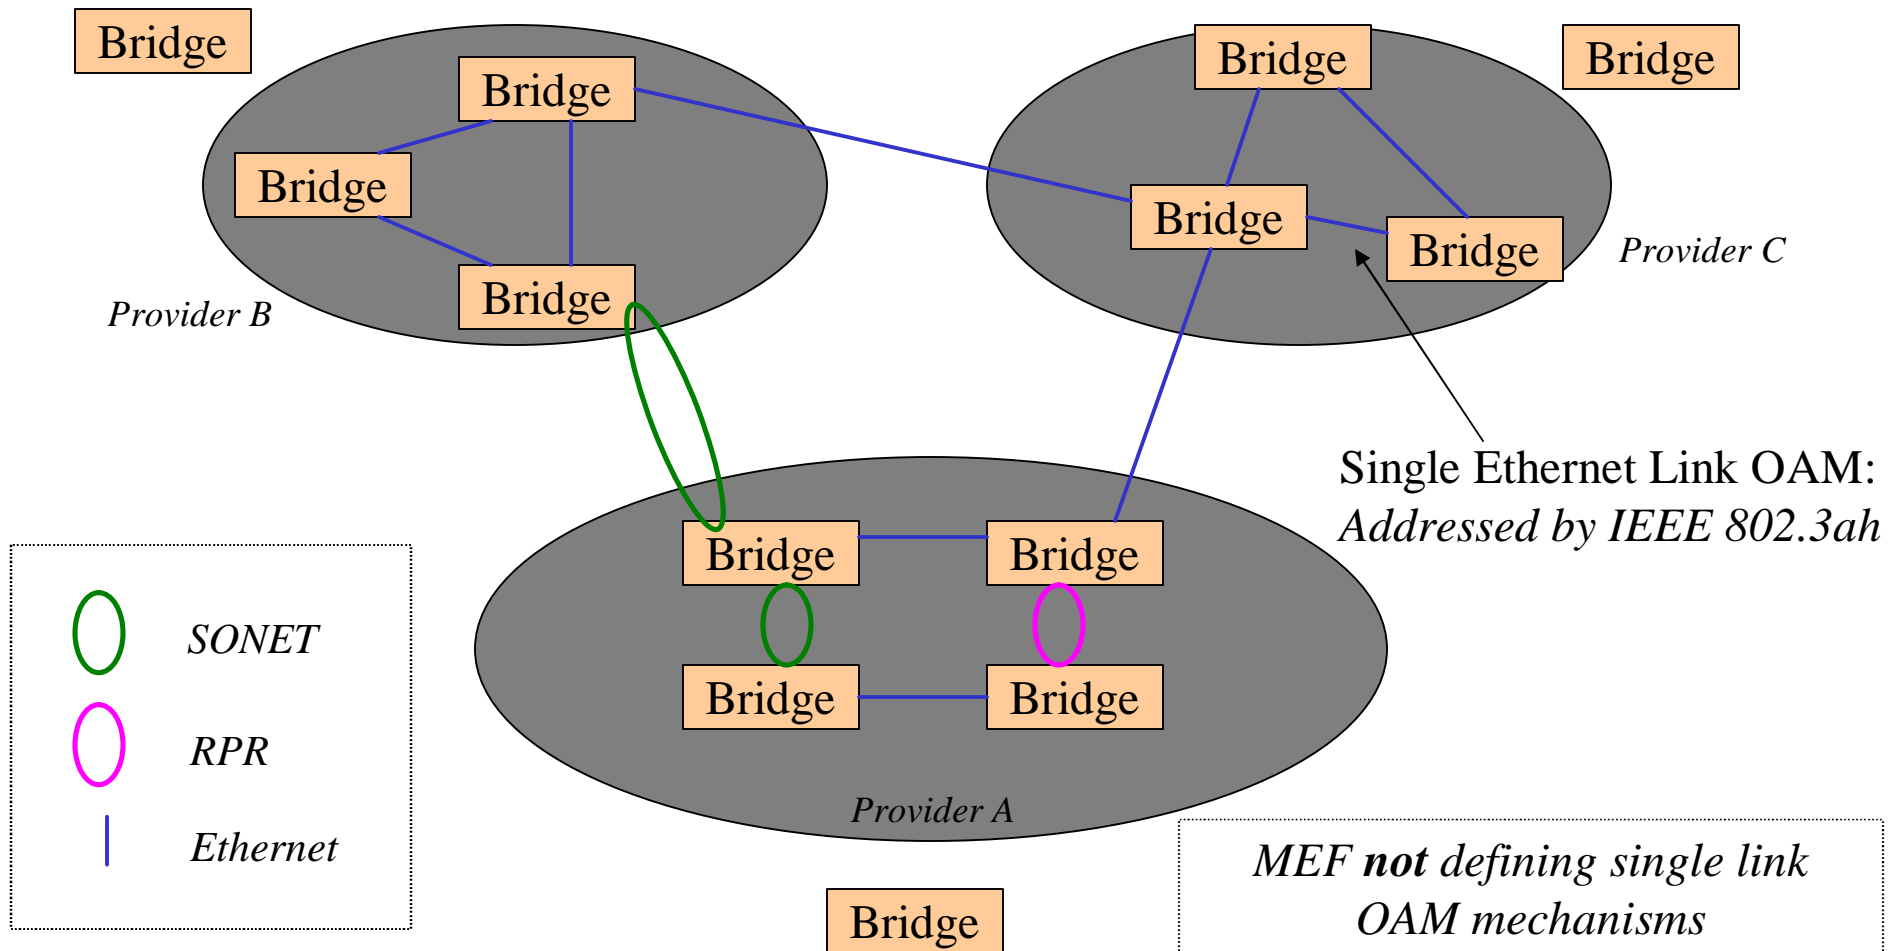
Bridge

Bridge

Bridge

Bridge

Provider B

Bridge

Bridge

Bridge

Bridge

Provider C

Single Ethernet Link OAM:
*Addressed by IEEE 802.3ah*

Bridge

Bridge

Bridge

Bridge

Provider A

SONET

RPR

Ethernet

Bridge

*MEF **not** defining single link OAM mechanisms*